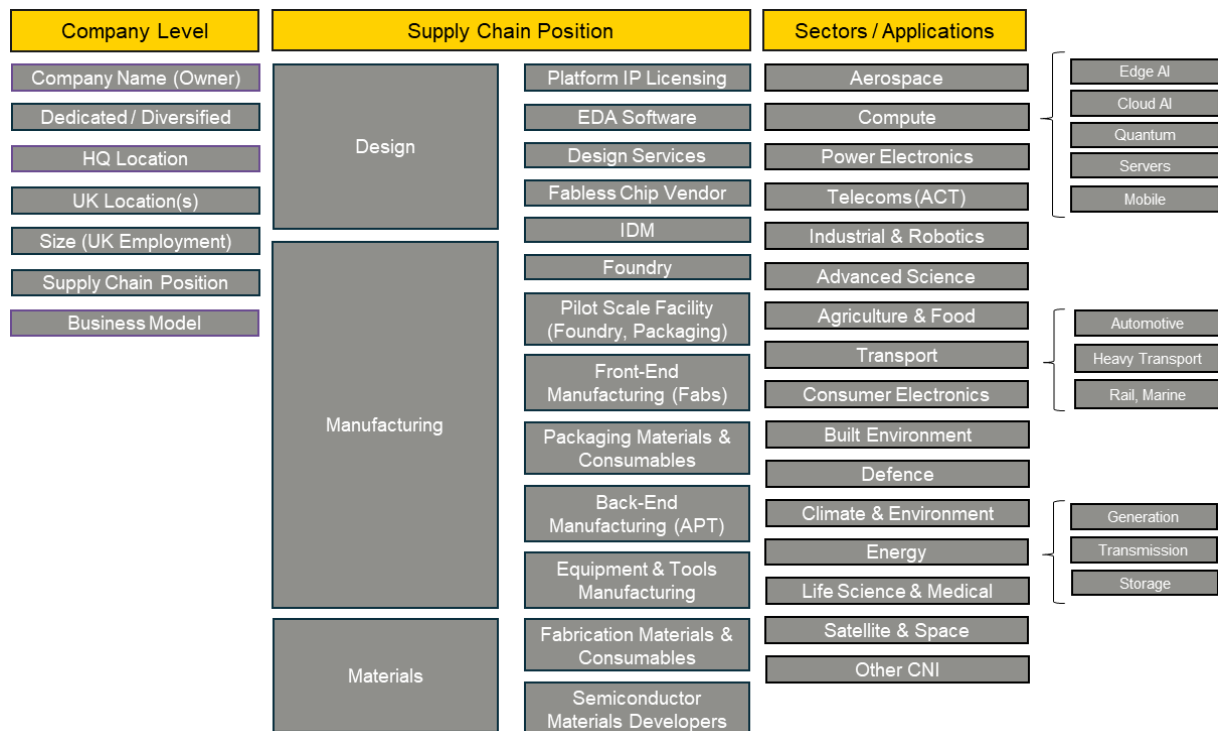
Company Level

Company Name (Owner)
Dedicated / Diversified
HQ Location
UK Location(s)
Size (UK Employment)
Supply Chain Position
Business Model

Supply Chain Position

Design
Manufacturing
Materials

Platform IP Licensing
EDA Software
Design Services
Fabless Chip Vendor
IDM
Foundry
Pilot Scale Facility (Foundry, Packaging)
Front-End Manufacturing (Fabs)
Packaging Materials & Consumables
Back-End Manufacturing (APT)
Equipment & Tools Manufacturing
Fabrication Materials & Consumables
Semiconductor Materials Developers

Sectors / Applications

Aerospace
Compute
Power Electronics
Telecoms (ACT)
Industrial & Robotics
Advanced Science
Agriculture & Food
Transport
Consumer Electronics
Built Environment
Defence
Climate & Environment
Energy
Life Science & Medical
Satellite & Space
Other CNI

Edge AI
Cloud AI
Quantum
Servers
Mobile

Automotive
Heavy Transport
Rail, Marine

Generation
Transmission
Storage